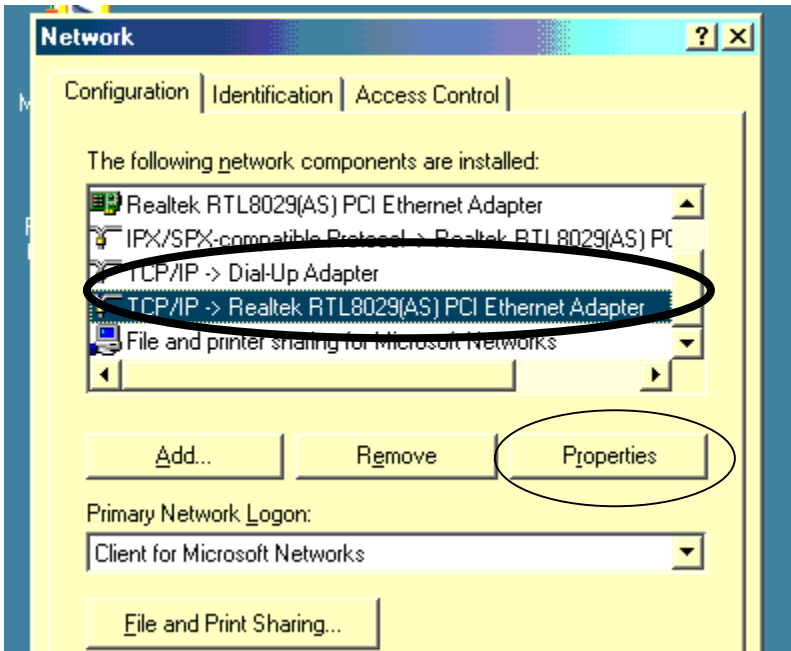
Network

?

Configuration | Identification | Access Control

The following network components are installed:

Realtek RTL8029(AS) PCI Ethernet Adapter

IPX/SPX-compatible Protocol -> Realtek RTL8029(AS) P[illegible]

TCP/IP -> Dial-Up Adapter

TCP/IP -> Realtek RTL8029(AS) PCI Ethernet Adapter

File and printer sharing for Microsoft Networks

Add...

Remove

Properties

Primary Network Logon:

Client for Microsoft Networks

File and Print Sharing...